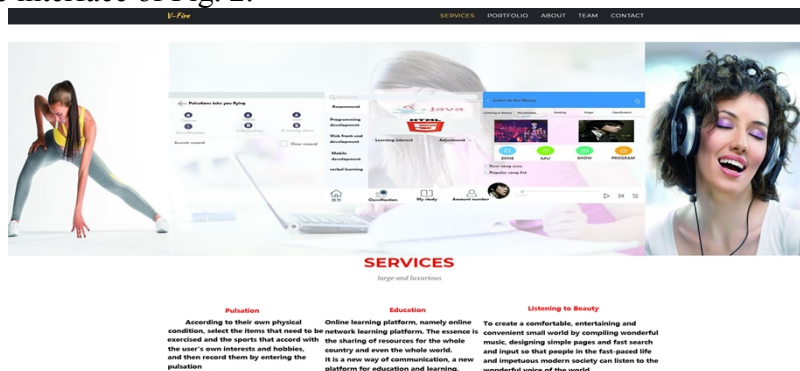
e interface of Fig. 2.

V-Fire

SERVICES PORTFOLIO ABOUT TEAM CONTACT

Pulsation take you flying

Classification

Search record

Clear record

Recommend

Programming development

Web front-end development

Mobile development

verbal learning

Learning Interest

Adjustment

Java

HTML

Classification

My study

Account number

Online to the library

ZONE

MV

SHOW

PROGRAM

New song area

Popular song list

SERVICES

large and luxurious

Pulsation

According to their own physical condition, select the items that need to be exercised and the sports that accord with the user's own interests and hobbies, and then record them by entering the pulsation

Education

Online learning platform, namely online network learning platform. The essence is the sharing of resources for the whole country and even the whole world. It is a new way of communication, a new platform for education and learning.

Listening to Beauty

To create a comfortable, entertaining and convenient small world by compiling wonderful music, designing simple pages and fast search and input so that people in the fast-paced life and impetuous modern society can listen to the wonderful voice of the world.